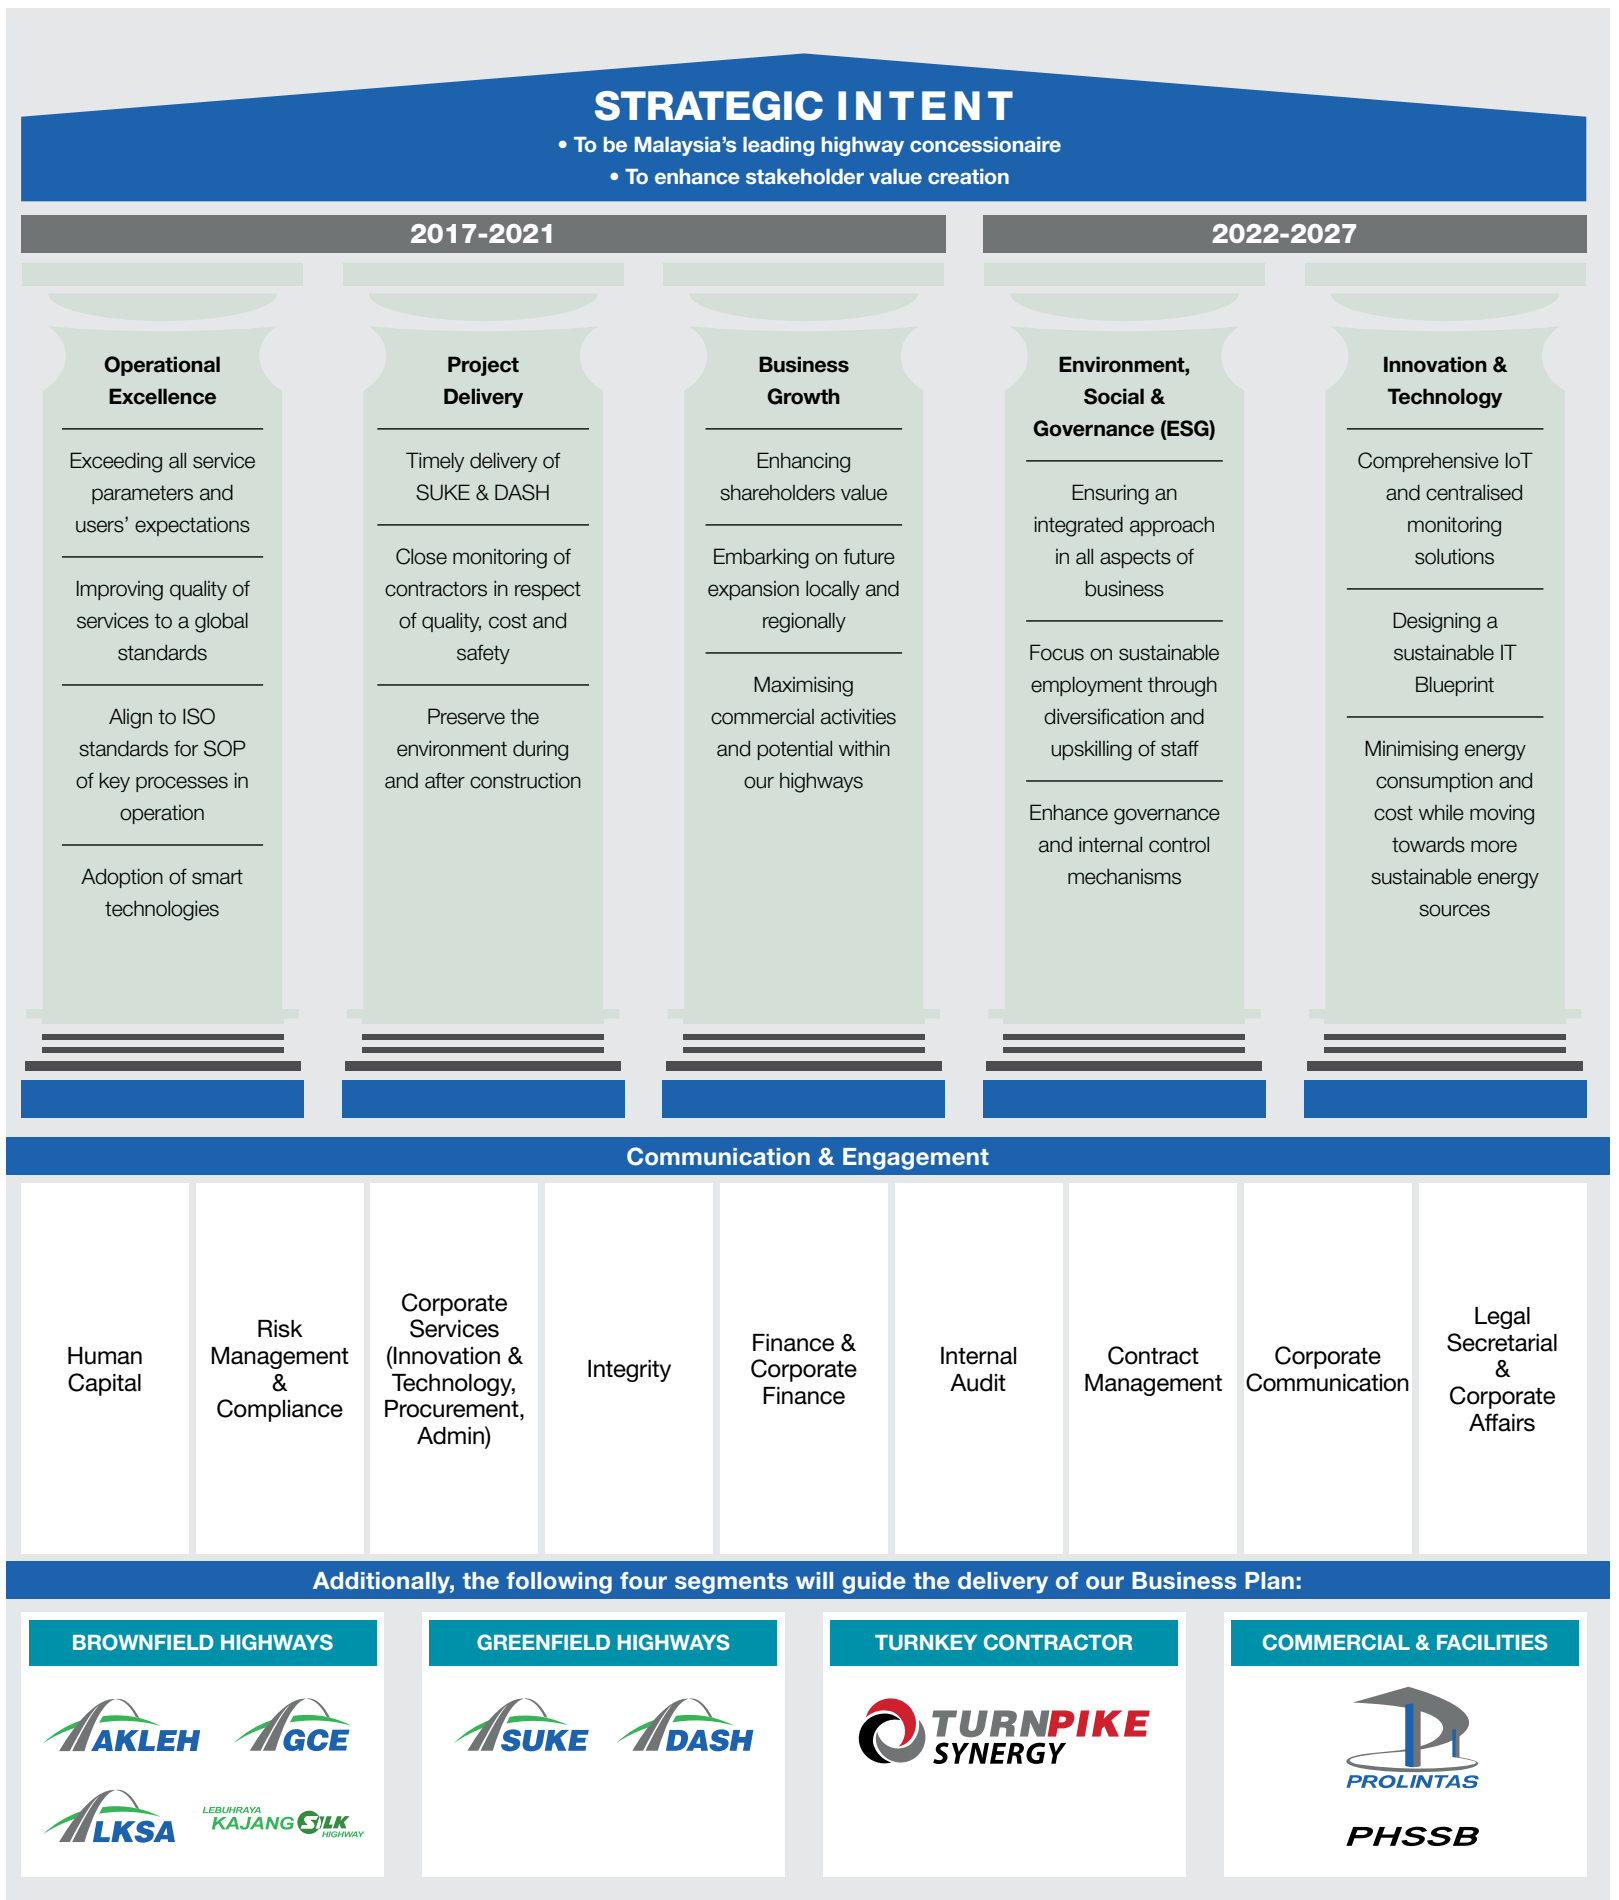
STRATEGIC INTENT
• To be Malaysia's leading highway concessionaire
• To enhance stakeholder value creation

2017-2021

2022-2027

Operational Excellence

Exceeding all service parameters and users' expectations

Improving quality of services to a global standards

Align to ISO standards for SOP of key processes in operation

Adoption of smart technologies

Project Delivery

Timely delivery of SUKE & DASH

Close monitoring of contractors in respect of quality, cost and safety

Preserve the environment during and after construction

Business Growth

Enhancing shareholders value

Embarking on future expansion locally and regionally

Maximising commercial activities and potential within our highways

Environment, Social & Governance (ESG)

Ensuring an integrated approach in all aspects of business

Focus on sustainable employment through diversification and upskilling of staff

Enhance governance and internal control mechanisms

Innovation & Technology

Comprehensive IoT and centralised monitoring solutions

Designing a sustainable IT Blueprint

Minimising energy consumption and cost while moving towards more sustainable energy sources

Communication & Engagement

| Human Capital | Risk Management & Compliance | Corporate Services (Innovation & Technology, Procurement, Admin) | Integrity | Finance & Corporate Finance | Internal Audit | Contract Management | Corporate Communication | Legal Secretarial & Corporate Affairs |
|---|---|---|---|---|---|---|---|---|

Additionally, the following four segments will guide the delivery of our Business Plan:

BROWNFIELD HIGHWAYS

AKLEH GCE LKSA LEBUHRAYA KAJANG SILK HIGHWAY

GREENFIELD HIGHWAYS

SUKE DASH

TURNKEY CONTRACTOR

TURNPIKE SYNERGY

COMMERCIAL & FACILITIES

PROLINTAS

PHSSB